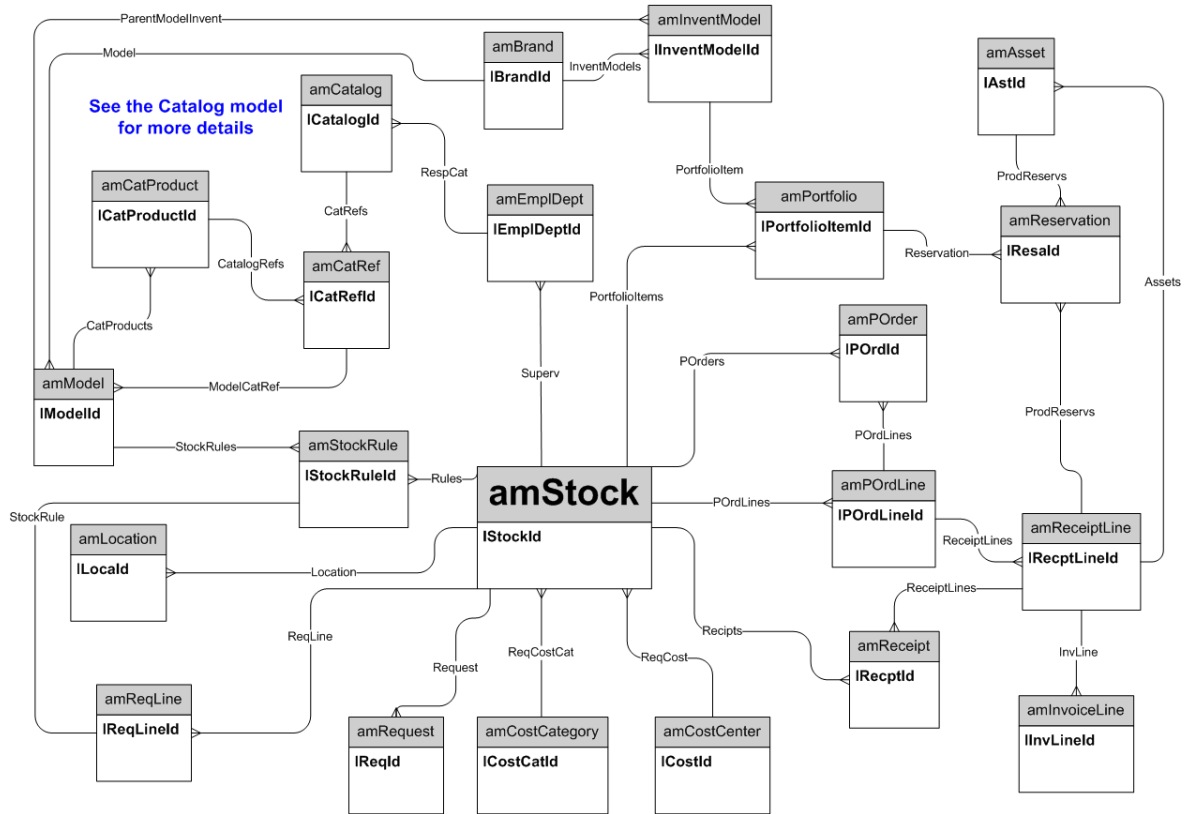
ParentModelInvent
amInventModel
lInventModelId
Model
amBrand
lBrandId
InventModels
amAsset
lAstId
amCatalog
lCatalogId
See the Catalog model for more details
RespCat
PortfolioItem
ProdReservs
amCatProduct
lCatProductId
CatRefs
amEmplDept
lEmplDeptId
amPortfolio
lPortfolioItemId
amReservation
lResaId
Reservation
CatalogRefs
amCatRef
lCatRefId
PortfolioItems
Assets
CatProducts
amPOrder
lPOrdId
amModel
lModelId
ModelCatRef
Superv
POrders
ProdReservs
POrdLines
StockRules
amStockRule
lStockRuleId
Rules
amStock
lStockId
amPOrdLine
lPOrdLineId
POrdLines
StockRule
amReceiptLine
lRecptLineId
ReceiptLines
amLocation
lLocaId
Location
ReceiptLines
ReqLine
Recipts
amReceipt
lRecptId
Request
ReqCostCat
ReqCost
InvLine
amReqLine
lReqLineId
amRequest
lReqId
amCostCategory
lCostCatId
amCostCenter
lCostId
amInvoiceLine
lInvLineId